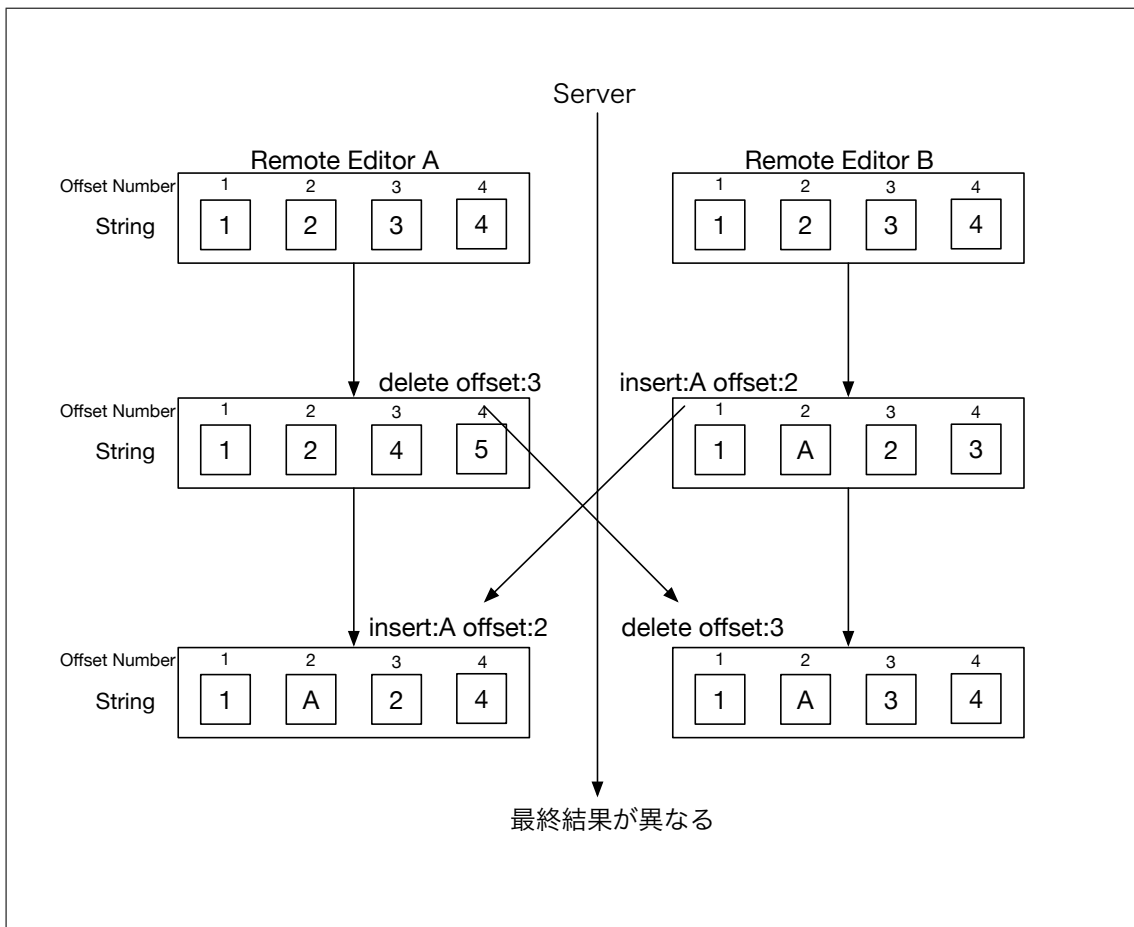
Server

Remote Editor A

Offset Number 1 2 3 4
String 1 2 3 4

Remote Editor B

1 2 3 4
1 2 3 4

delete offset:3

insert:A offset:2

Offset Number 1 2 3 4
String 1 2 4 5

1 2 3 4
1 A 2 3

insert:A offset:2

delete offset:3

Offset Number 1 2 3 4
String 1 A 2 4

1 2 3 4
1 A 3 4

最終結果が異なる